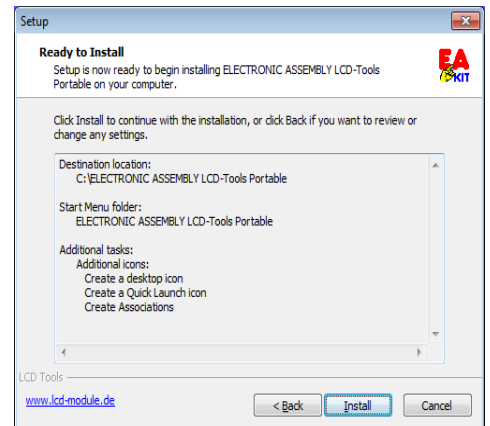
Setup

Ready to Install
Setup is now ready to begin installing ELECTRONIC ASSEMBLY LCD-Tools Portable on your computer.

EA KIT

Click Install to continue with the installation, or click Back if you want to review or change any settings.

Destination location:
C:\ELECTRONIC ASSEMBLY LCD-Tools Portable

Start Menu folder:
ELECTRONIC ASSEMBLY LCD-Tools Portable

Additional tasks:
Additional icons:
Create a desktop icon
Create a Quick Launch icon
Create Associations

LCD Tools

www.lcd-module.de

< Back

Install

Cancel